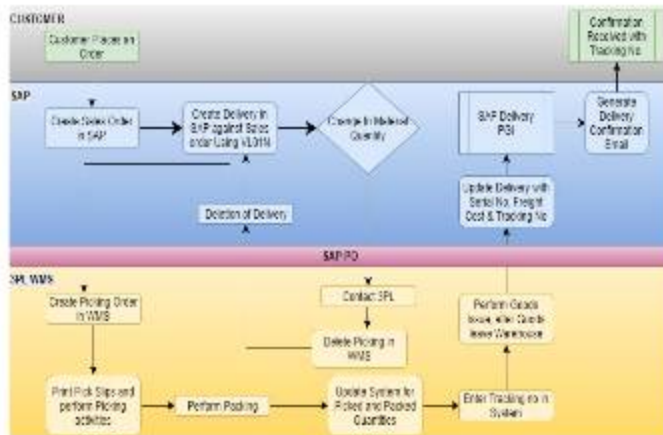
CUSTOMER

Customer Places an Order

Confirmation Received with Tracking No.

SAP

Create Sales Order in SAP

Create Delivery in SAP against Sales order Using VL01N

Change in Material Quantity

SAP Delivery PGI

Generate Delivery Confirmation Email

Update Delivery with Serial No, Freight Cost & Tracking No

Deletion of Delivery

SAP PO

3PL WMS

Create Picking Order in WMS

Contact 3PL

Delete Picking in WMS

Perform Goods Issue, after Goods leave Warehouse

Print Pick Slips and perform Picking activities

Perform Packing

Update System for Picked and Packed Quantities

Enter Tracking no in System